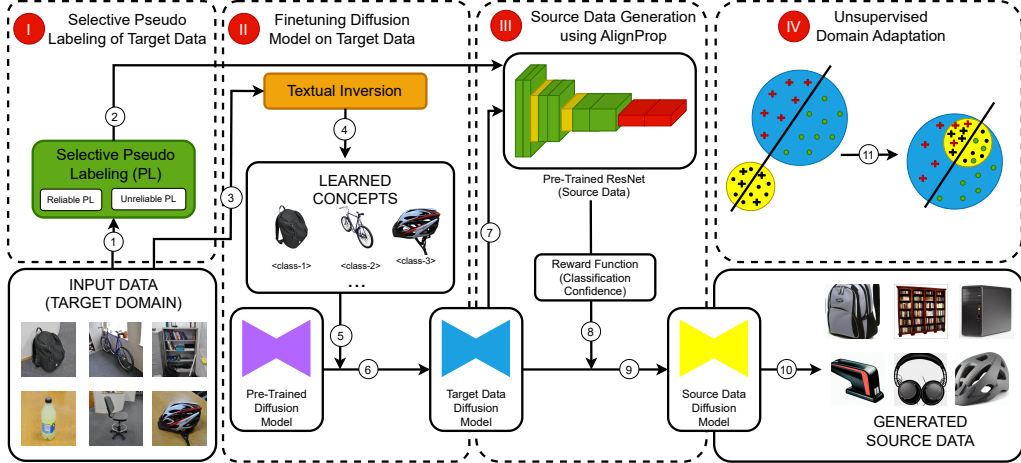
I Selective Pseudo Labeling of Target Data

II Finetuning Diffusion Model on Target Data

III Source Data Generation using AlignProp

IV Unsupervised Domain Adaptation

Textual Inversion

4

2

Selective Pseudo Labeling (PL)

Reliable PL

Unreliable PL

3

1

LEARNED CONCEPTS

<class-1>

<class-2>

<class-3>

...

Pre-Trained ResNet (Source Data)

7

Reward Function (Classification Confidence)

8

11

INPUT DATA (TARGET DOMAIN)

5

6

9

10

Pre-Trained Diffusion Model

Target Data Diffusion Model

Source Data Diffusion Model

GENERATED SOURCE DATA